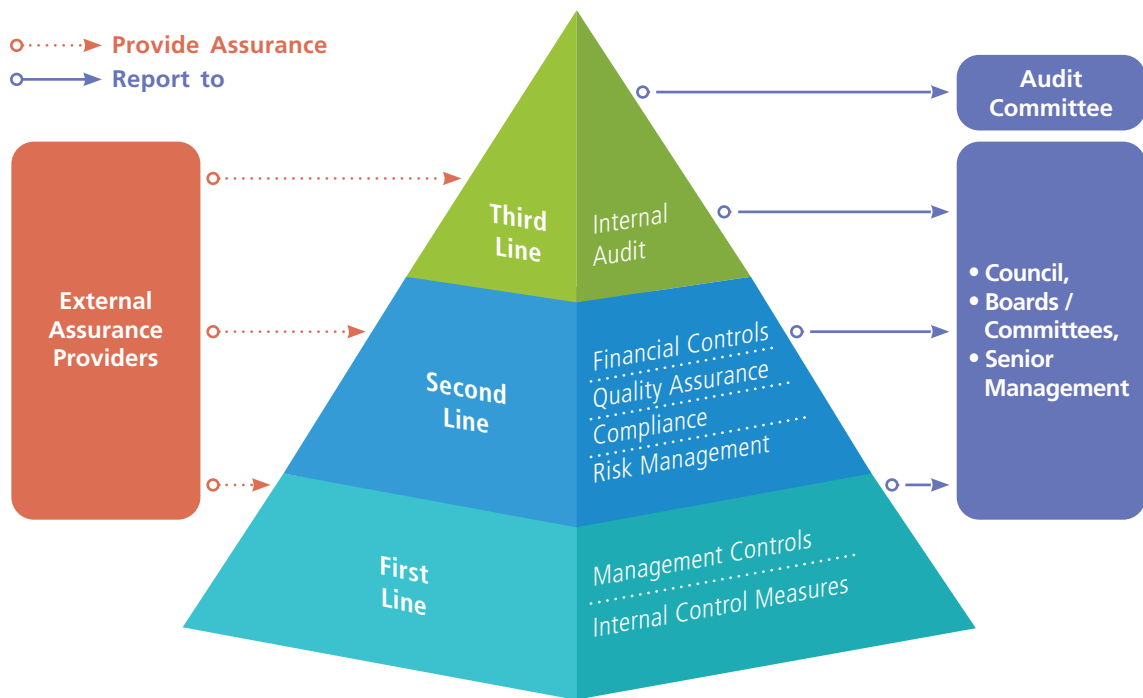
Provide Assurance
Report to

Audit Committee

External Assurance Providers

Third Line
Internal Audit

Second Line
Financial Controls
Quality Assurance
Compliance
Risk Management

First Line
Management Controls
Internal Control Measures

• Council,
• Boards / Committees,
• Senior Management